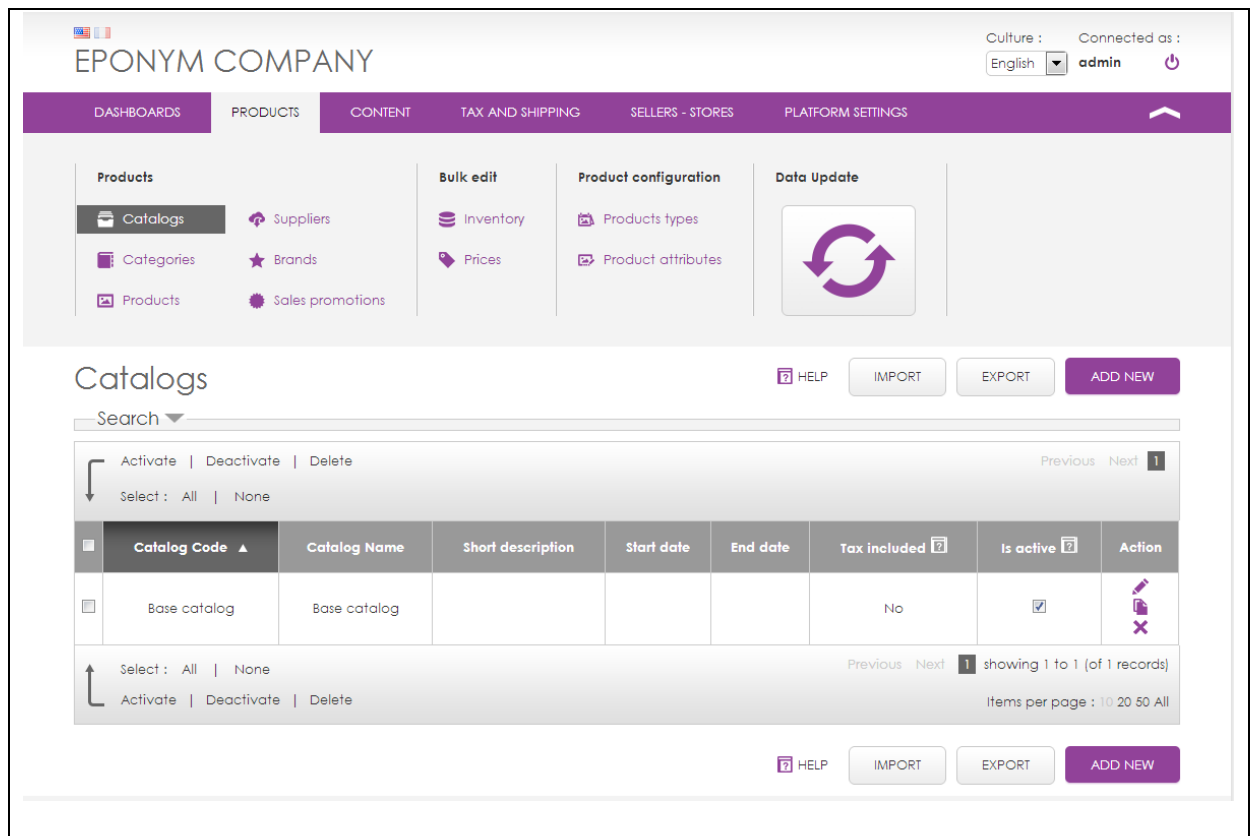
EPONYM COMPANY

Culture : English

Connected as : admin

DASHBOARDS PRODUCTS CONTENT TAX AND SHIPPING SELLERS - STORES PLATFORM SETTINGS

Products

Catalogs
Categories
Products
Suppliers
Brands
Sales promotions

Bulk edit

Inventory
Prices

Product configuration

Products types
Product attributes

Data Update

Catalogs

HELP IMPORT EXPORT ADD NEW

Search

Activate | Deactivate | Delete

Select : All | None

Previous Next 1

| | Catalog Code ▲ | Catalog Name | Short description | Start date | End date | Tax included | Is active | Action |
|---|---|---|---|---|---|---|---|---|
| | Base catalog | Base catalog | | | | No | ☑ | |

Select : All | None

Activate | Deactivate | Delete

Previous Next 1 showing 1 to 1 (of 1 records)

Items per page : 10 20 50 All

HELP IMPORT EXPORT ADD NEW